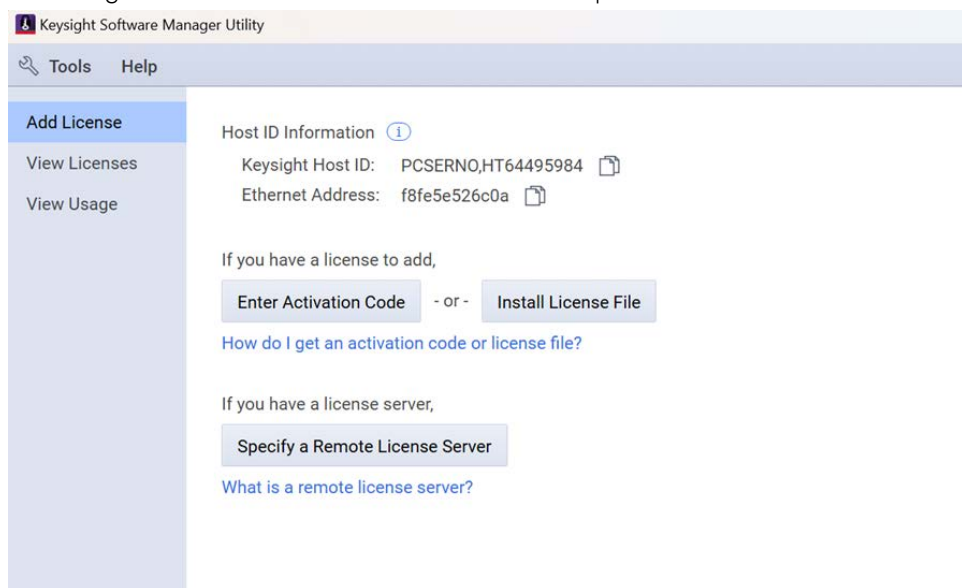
Keysight Software Manager Utility

Tools Help

Add License
View Licenses
View Usage

Host ID Information

Keysight Host ID: PCSERNO,HT64495984
Ethernet Address: f8fe5e526c0a

If you have a license to add,

Enter Activation Code - or - Install License File

How do I get an activation code or license file?

If you have a license server,

Specify a Remote License Server

What is a remote license server?